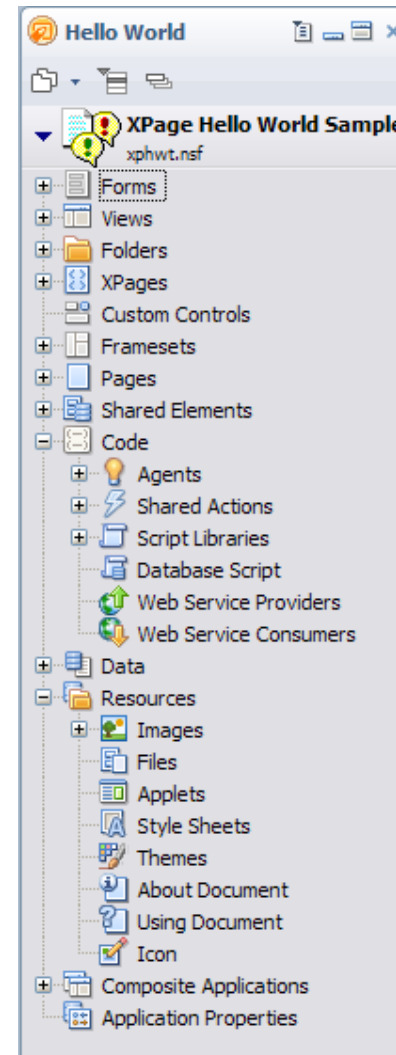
Hello World

XPage Hello World Sample
xphwt.nsf

Forms
Views
Folders
XPages
Custom Controls
Framesets
Pages
Shared Elements
Code
Agents
Shared Actions
Script Libraries
Database Script
Web Service Providers
Web Service Consumers
Data
Resources
Images
Files
Applets
Style Sheets
Themes
About Document
Using Document
Icon
Composite Applications
Application Properties